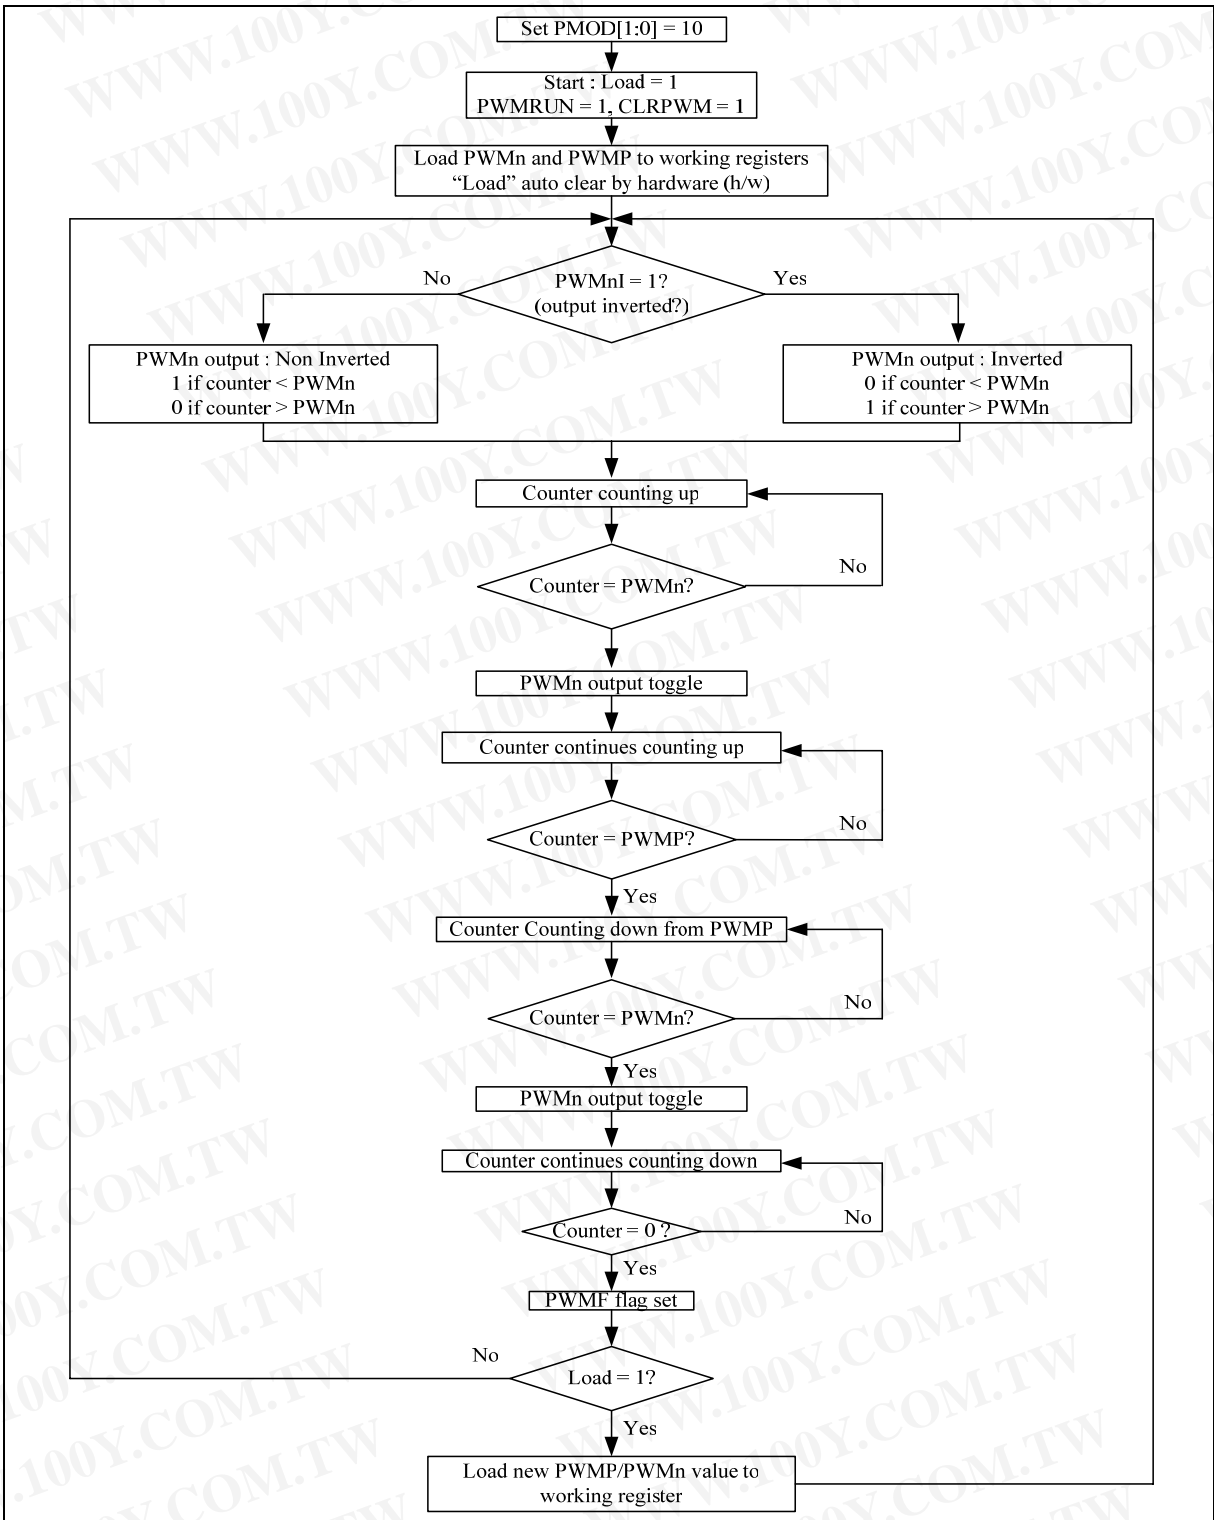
Set PMOD[1:0] = 10

Start : Load = 1
PWMRUN = 1, CLRPWM = 1

Load PWMn and PWMP to working registers
"Load" auto clear by hardware (h/w)

No

PWMnI = 1?
(output inverted?)

Yes

PWMn output : Non Inverted
1 if counter < PWMn
0 if counter > PWMn

PWMn output : Inverted
0 if counter < PWMn
1 if counter > PWMn

Counter counting up

Counter = PWMn?

No

PWMn output toggle

Counter continues counting up

Counter = PWMP?

No

Yes

Counter Counting down from PWMP

Counter = PWMn?

No

Yes

PWMn output toggle

Counter continues counting down

Counter = 0 ?

No

Yes

PWMF flag set

No

Load = 1?

Yes

Load new PWMP/PWMn value to
working register

WWW.100Y.COM.TW